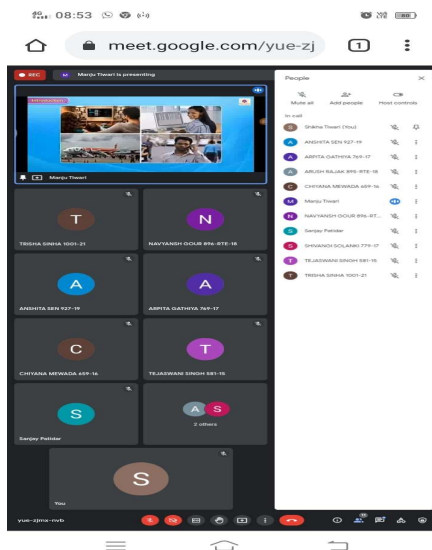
08:53

meet.google.com/yue-zj

1

REC

M Manju Tiwari is presenting

Manju Tiwari

T

TRISHA SINHA 1001-21

N

NAVYANSH GOUR 896-RTE-18

A

ANSHITA SEN 927-19

A

ARPITA GATHIYA 769-17

C

CHIYANA MEWADA 659-16

T

TEJASWANI SINGH 581-15

S

Sanjay Patidar

A S

2 others

S

You

People

Mute all

Add people

Host controls

In call

S Shikha Tiwari (You)

A ANSHITA SEN 927-19

A ARPITA GATHIYA 769-17

A ARUSH INJAK 895-RTE-18

C CHIYANA MEWADA 659-16

M Manju Tiwari

N NAVYANSH GOUR 896-RT...

S Sanjay Patidar

S SHIVANGI SOLANKI 779-17

T TEJASWANI SINGH 581-15

T TRISHA SINHA 1001-21

yue-zjmx-nvb

11